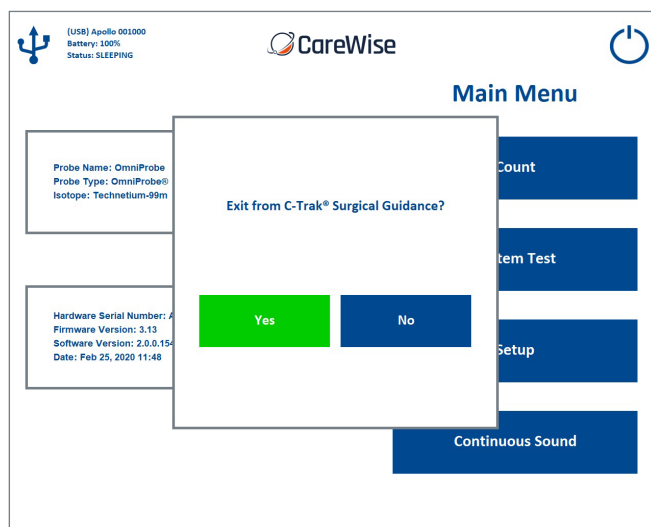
(USB) Apollo 001000
Battery: 100%
Status: SLEEPING

CareWise

Main Menu

Probe Name: OmniProbe
Probe Type: OmniProbe®
Isotope: Technetium-99m

Hardware Serial Number: A
Firmware Version: 3.13
Software Version: 2.0.0.154
Date: Feb 25, 2020 11:48

Exit from C-Trak® Surgical Guidance?

Yes

No

Count

tem Test

Setup

Continuous Sound